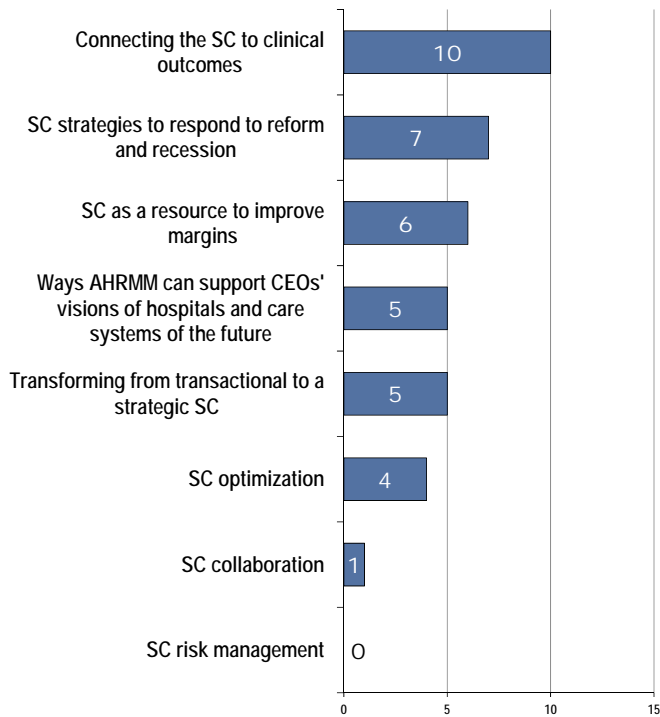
Connecting the SC to clinical outcomes
10
SC strategies to respond to reform and recession
7
SC as a resource to improve margins
6
Ways AHRMM can support CEOs' visions of hospitals and care systems of the future
5
Transforming from transactional to a strategic SC
5
SC optimization
4
SC collaboration
1
SC risk management
0
0
5
10
15